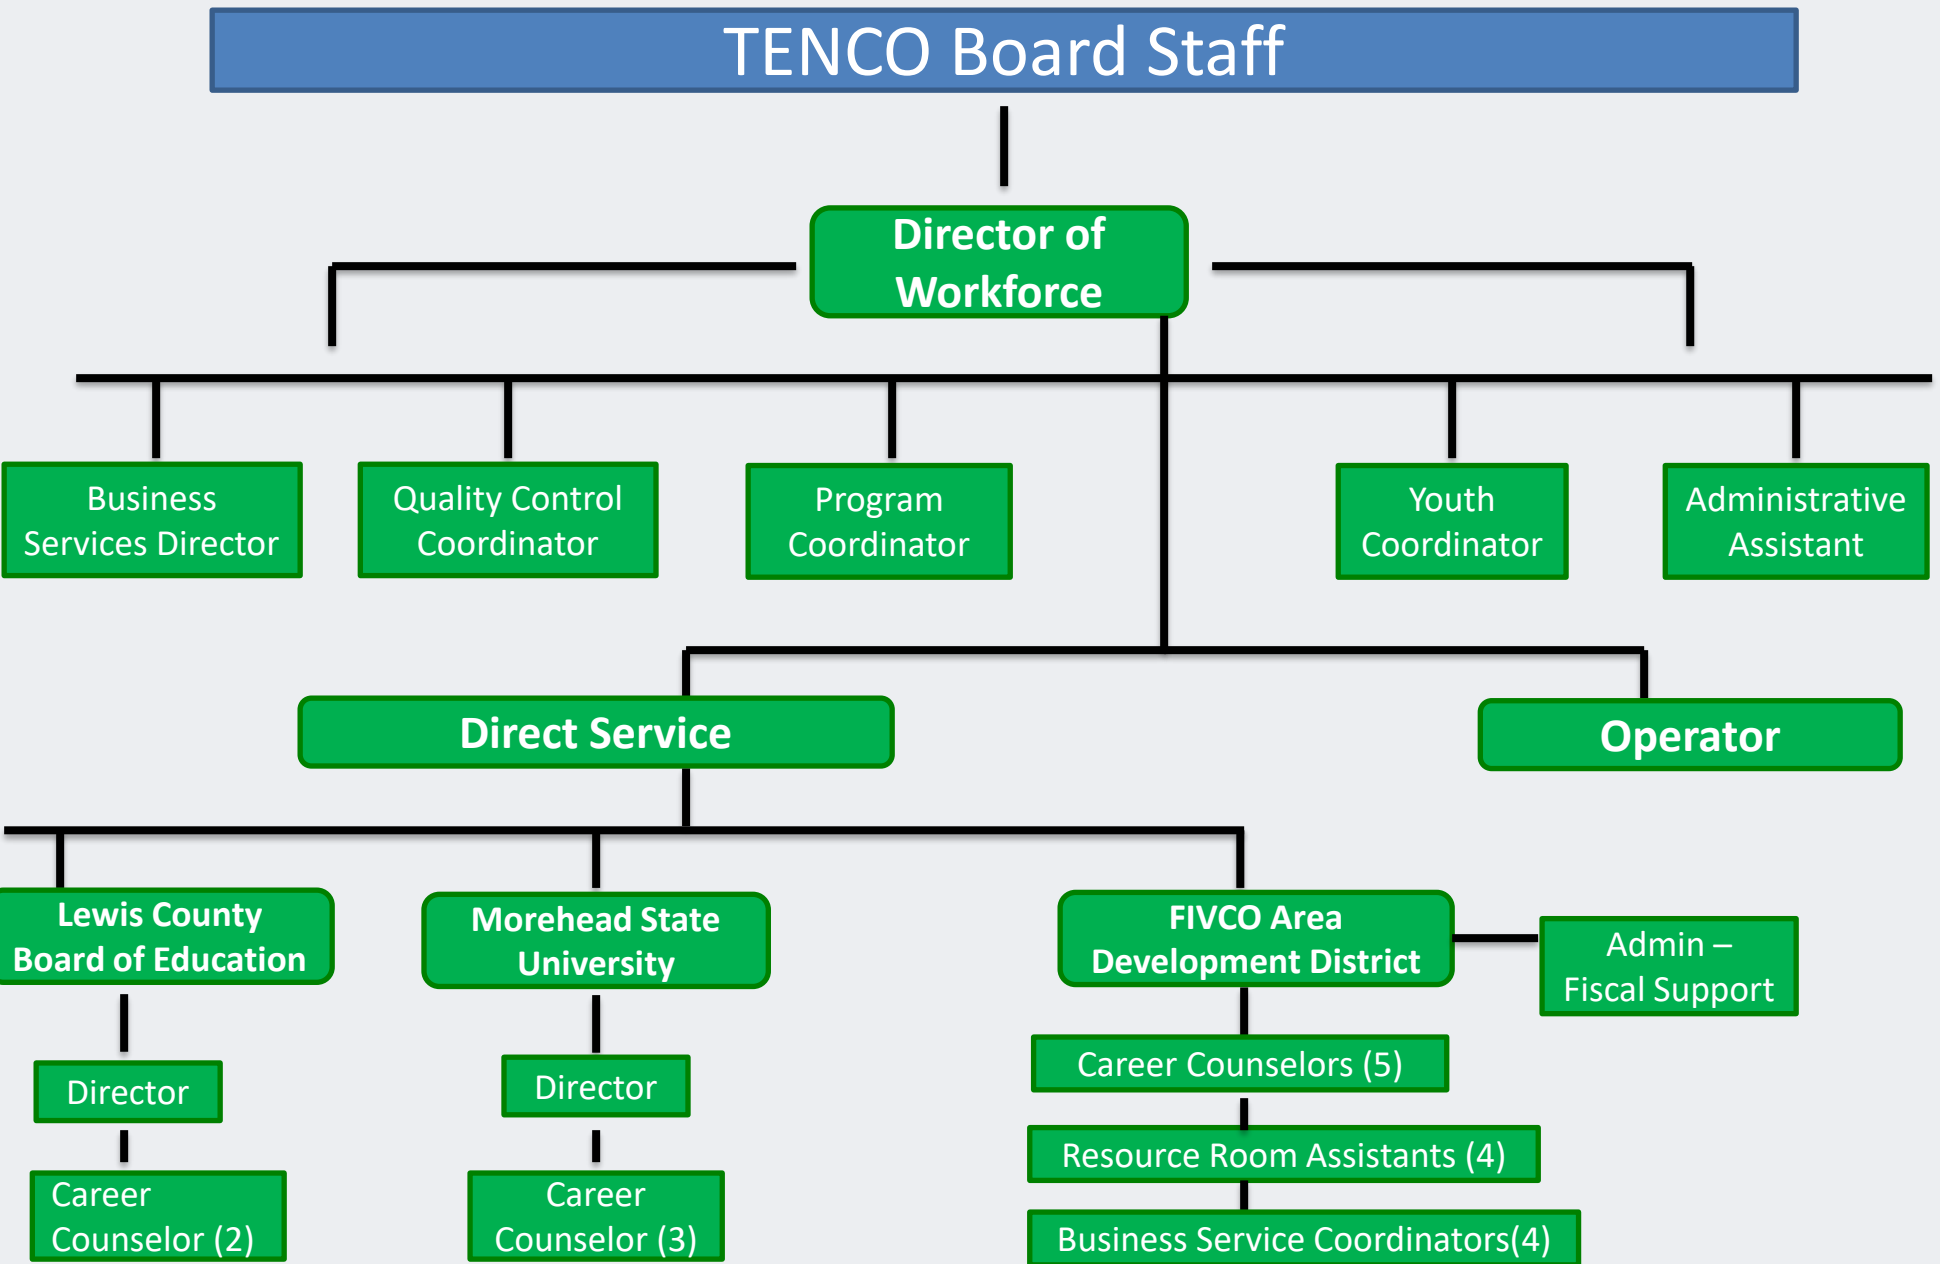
TENCO Board Staff

Director of Workforce

Business Services Director

Quality Control Coordinator

Program Coordinator

Youth Coordinator

Administrative Assistant

Direct Service

Operator

Lewis County Board of Education

Director

Career Counselor (2)

Morehead State University

Director

Career Counselor (3)

FIVCO Area Development District

Admin – Fiscal Support

Career Counselors (5)

Resource Room Assistants (4)

Business Service Coordinators(4)